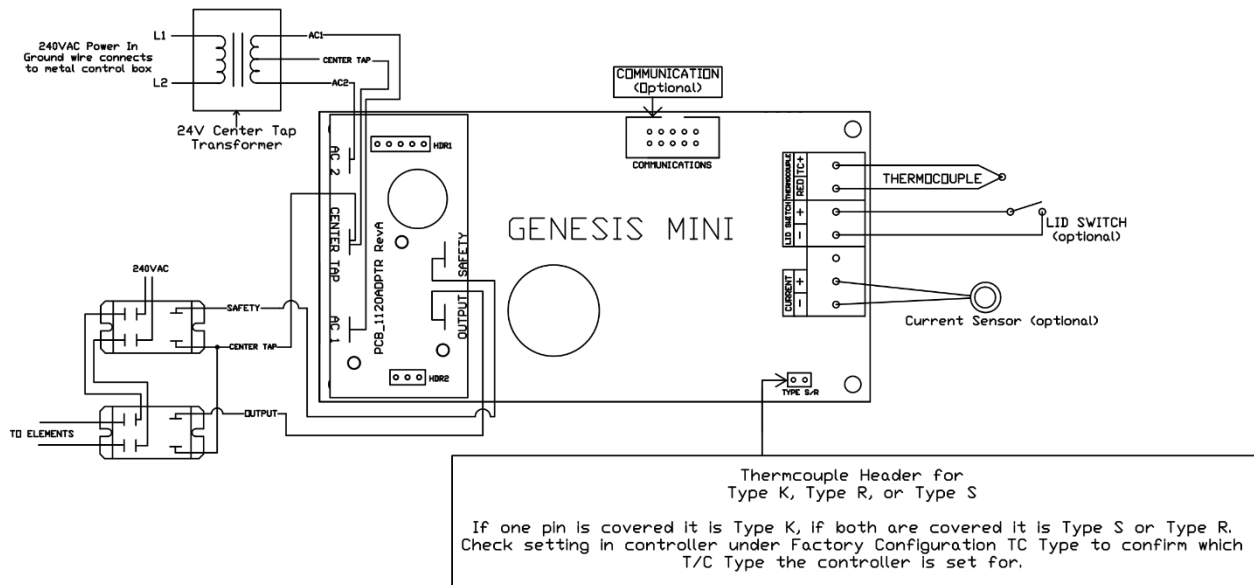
240VAC Power In
Ground wire connects to metal control box

L1

L2

AC1

CENTER TAP

AC2

24V Center Tap Transformer

COMMUNICATION
(Optional)

COMMUNICATIONS

HDR1

AC 2

CENTER TAP

AC 1

PCB_1120ADPTR RevA

SAFETY

OUTPUT

HDR2

GENESIS MINI

THERMOCOUPLE

RED

TC+

THERMOCOUPLE

LID SWITCH

+

−

LID SWITCH
(optional)

CURRENT

+

−

Current Sensor (optional)

TYPE S/R

240VAC

SAFETY

CENTER TAP

OUTPUT

TO ELEMENTS

Thermcouple Header for
Type K, Type R, or Type S

If one pin is covered it is Type K, if both are covered it is Type S or Type R. Check setting in controller under Factory Configuration TC Type to confirm which T/C Type the controller is set for.